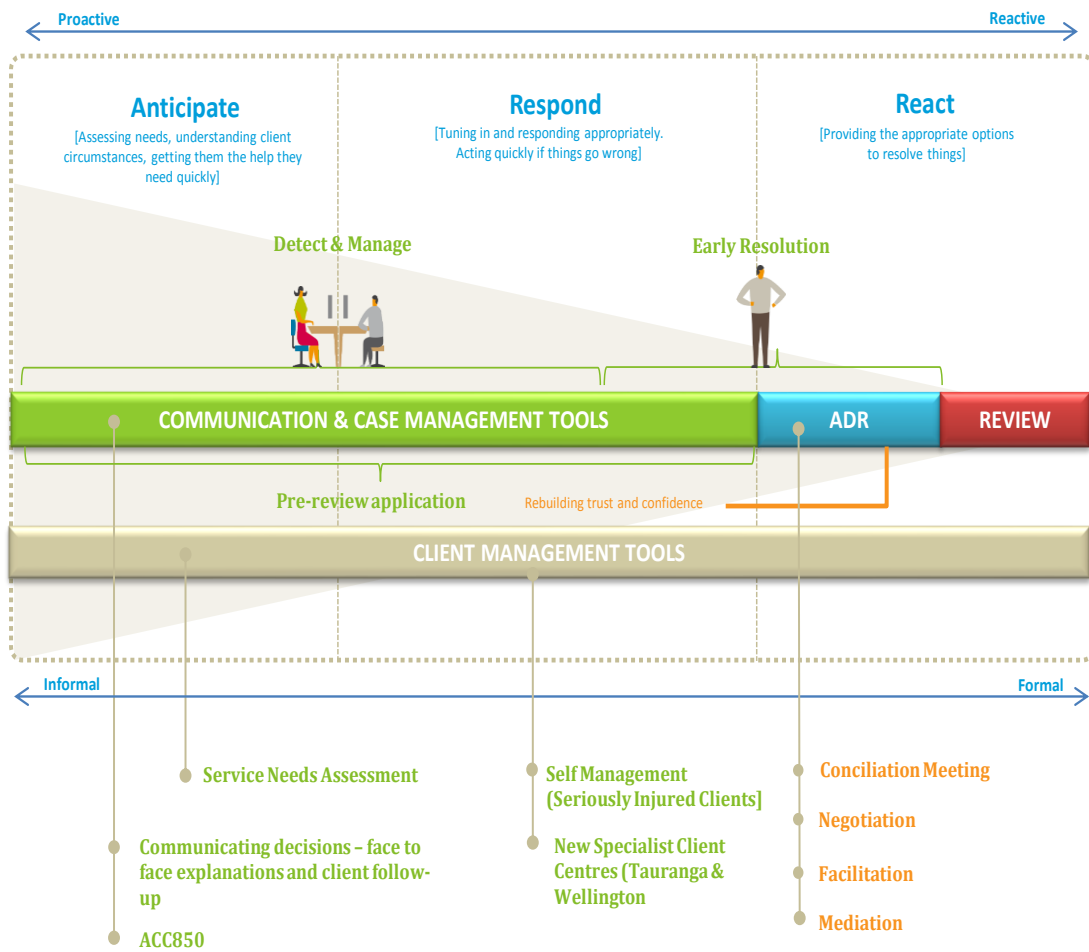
Proactive

Reactive

Anticipate

[Assessing needs, understanding client circumstances, getting them the help they need quickly]

Respond

[Tuning in and responding appropriately. Acting quickly if things go wrong]

React

[Providing the appropriate options to resolve things]

Detect & Manage

Early Resolution

COMMUNICATION & CASE MANAGEMENT TOOLS

ADR

REVIEW

Pre-review application

Rebuilding trust and confidence

CLIENT MANAGEMENT TOOLS

Informal

Formal

Service Needs Assessment

Self Management (Seriously Injured Clients]

Conciliation Meeting

Communicating decisions – face to face explanations and client follow-up

New Specialist Client Centres (Tauranga & Wellington

Negotiation

Facilitation

Mediation

ACC850